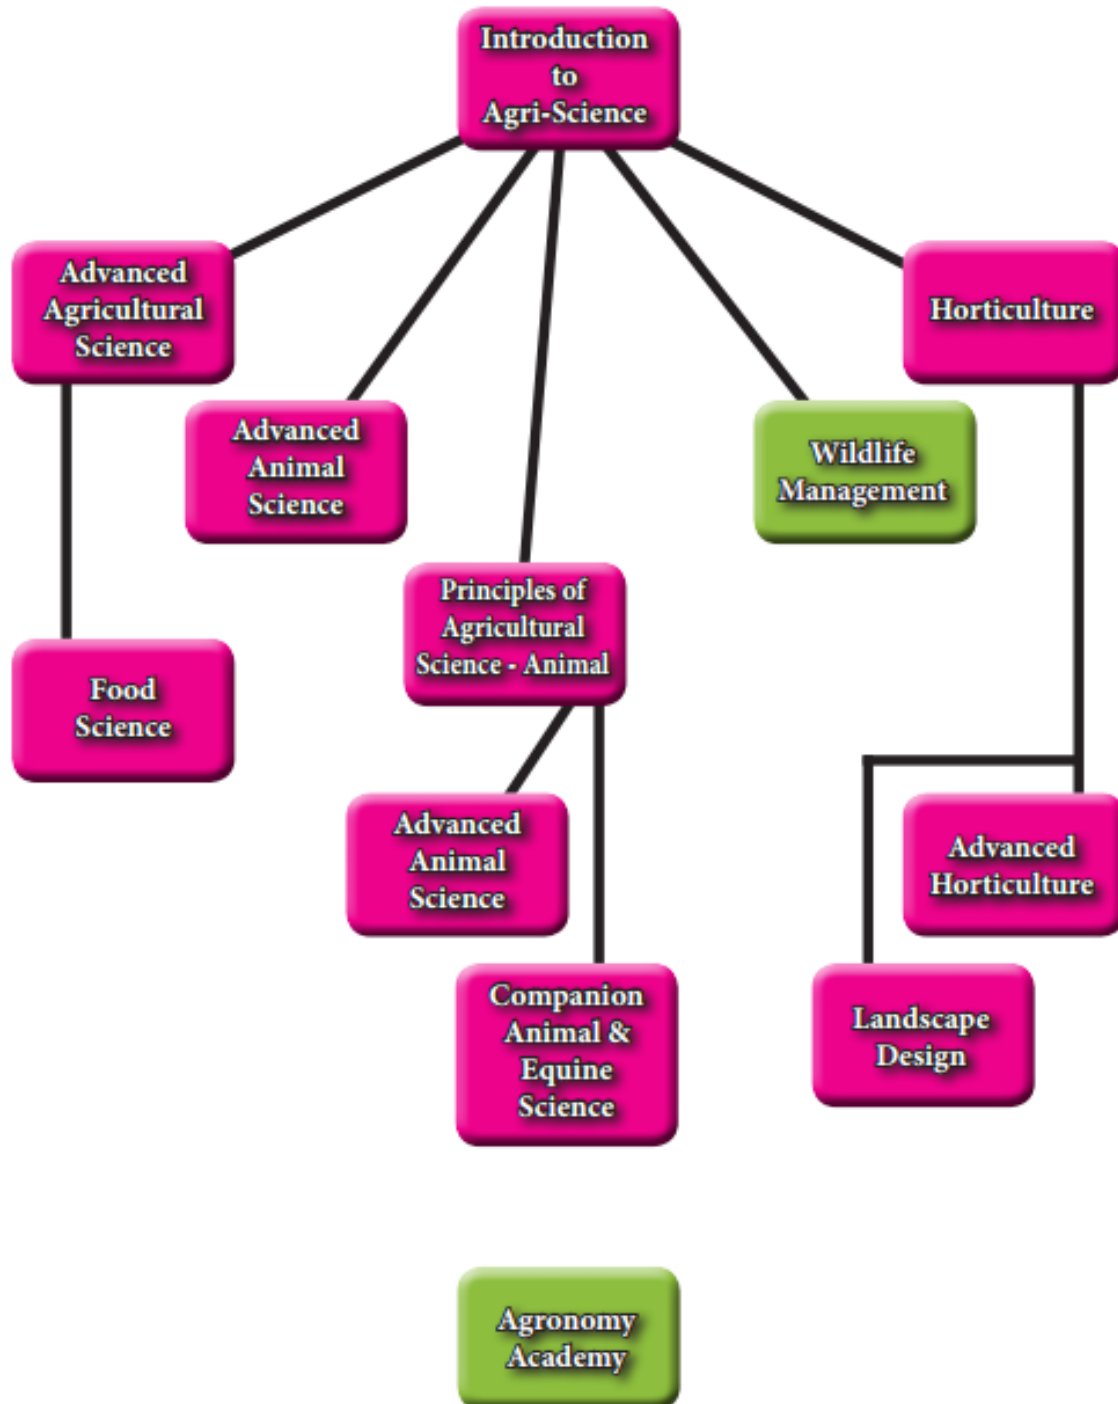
Introduction to Agri-Science

Advanced Agricultural Science

Horticulture

Advanced Animal Science

Wildlife Management

Principles of Agricultural Science - Animal

Food Science

Advanced Animal Science

Advanced Horticulture

Companion Animal & Equine Science

Landscape Design

Agronomy Academy